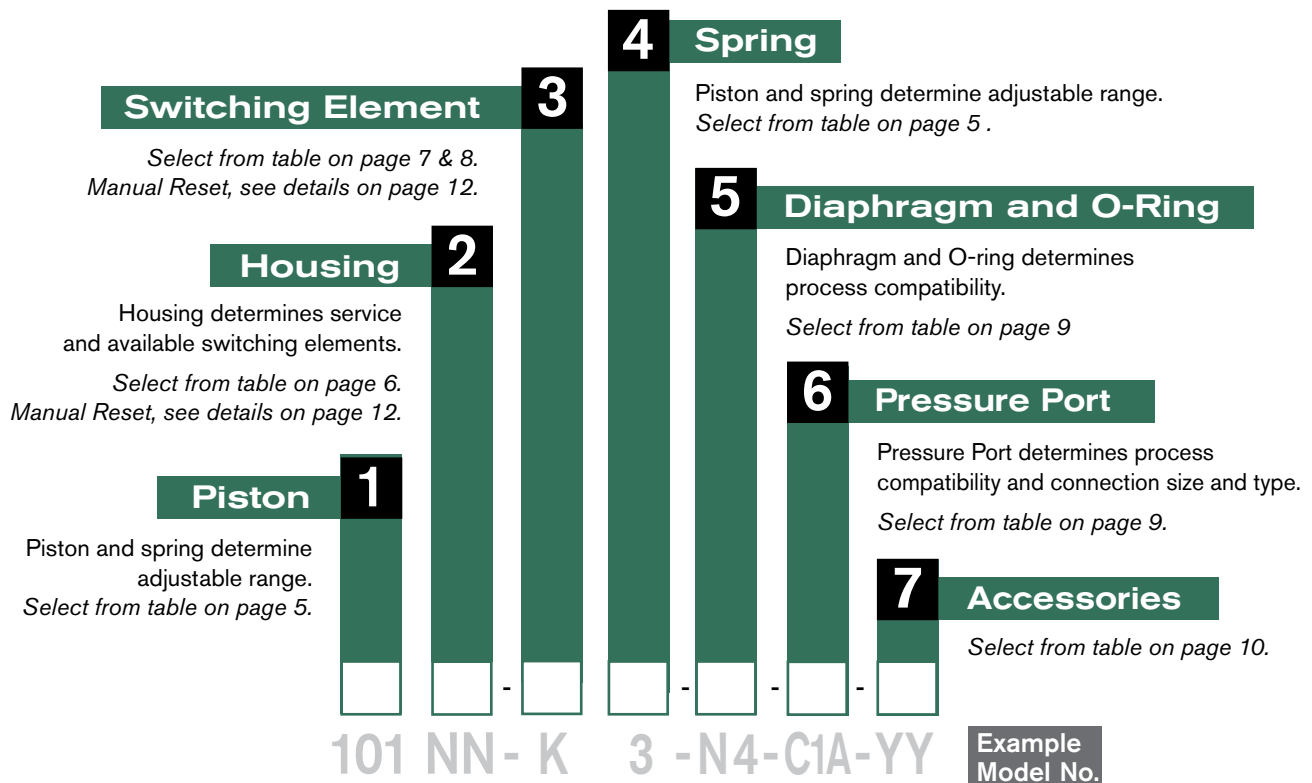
4 Spring

Piston and spring determine adjustable range.
*Select from table on page 5 .*

Switching Element 3

*Select from table on page 7 & 8.*
*Manual Reset, see details on page 12.*

5 Diaphragm and O-Ring

Diaphragm and O-ring determines process compatibility.

*Select from table on page 9*

Housing 2

Housing determines service and available switching elements.

*Select from table on page 6.*
*Manual Reset, see details on page 12.*

6 Pressure Port

Pressure Port determines process compatibility and connection size and type.

*Select from table on page 9.*

Piston 1

Piston and spring determine adjustable range.
*Select from table on page 5.*

7 Accessories

*Select from table on page 10.*

- - - -

101 NN- K 3 -N4-C1A-YY

Example Model No.